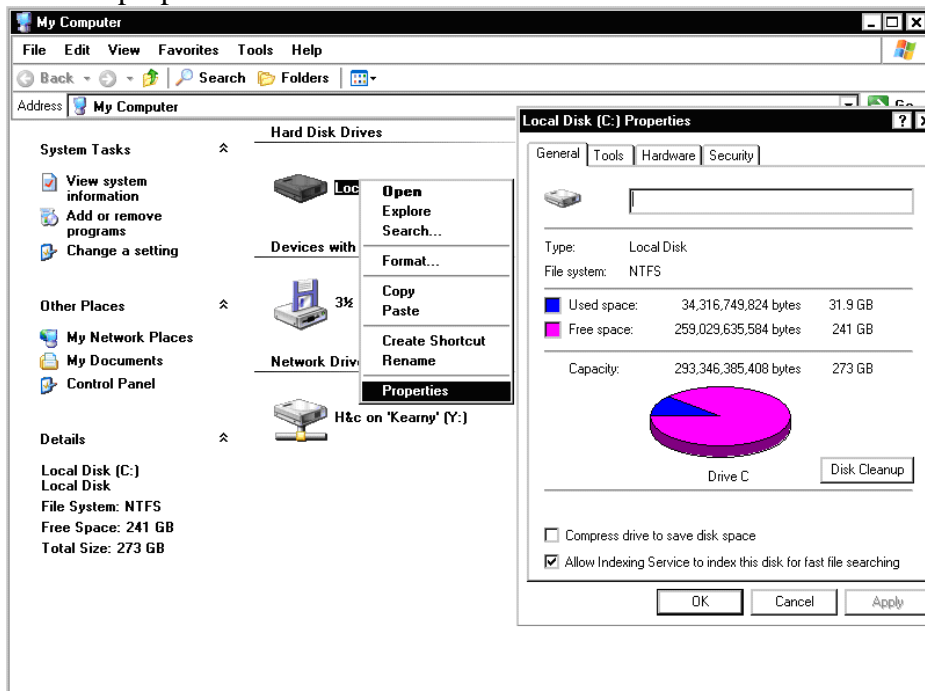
My Computer

File Edit View Favorites Tools Help

Back Search Folders

Address My Computer

Go

System Tasks

View system information

Add or remove programs

Change a setting

Other Places

My Network Places

My Documents

Control Panel

Details

Local Disk (C:)
Local Disk

File System: NTFS

Free Space: 241 GB

Total Size: 273 GB

Hard Disk Drives

Loc

Devices with

3½

Network Drive

H&c on 'Kearny' (Y:)

Open
Explore
Search...
Format...
Copy
Paste
Create Shortcut
Rename
Properties

Local Disk (C:) Properties

General | Tools | Hardware | Security

Type: Local Disk

File system: NTFS

| | | |
|---|---|---|
| Used space: | 34,316,749,824 bytes | 31.9 GB |
| Free space: | 259,029,635,584 bytes | 241 GB |
| Capacity: | 293,346,385,408 bytes | 273 GB |

Drive C

Disk Cleanup

Compress drive to save disk space

Allow Indexing Service to index this disk for fast file searching

OK Cancel Apply